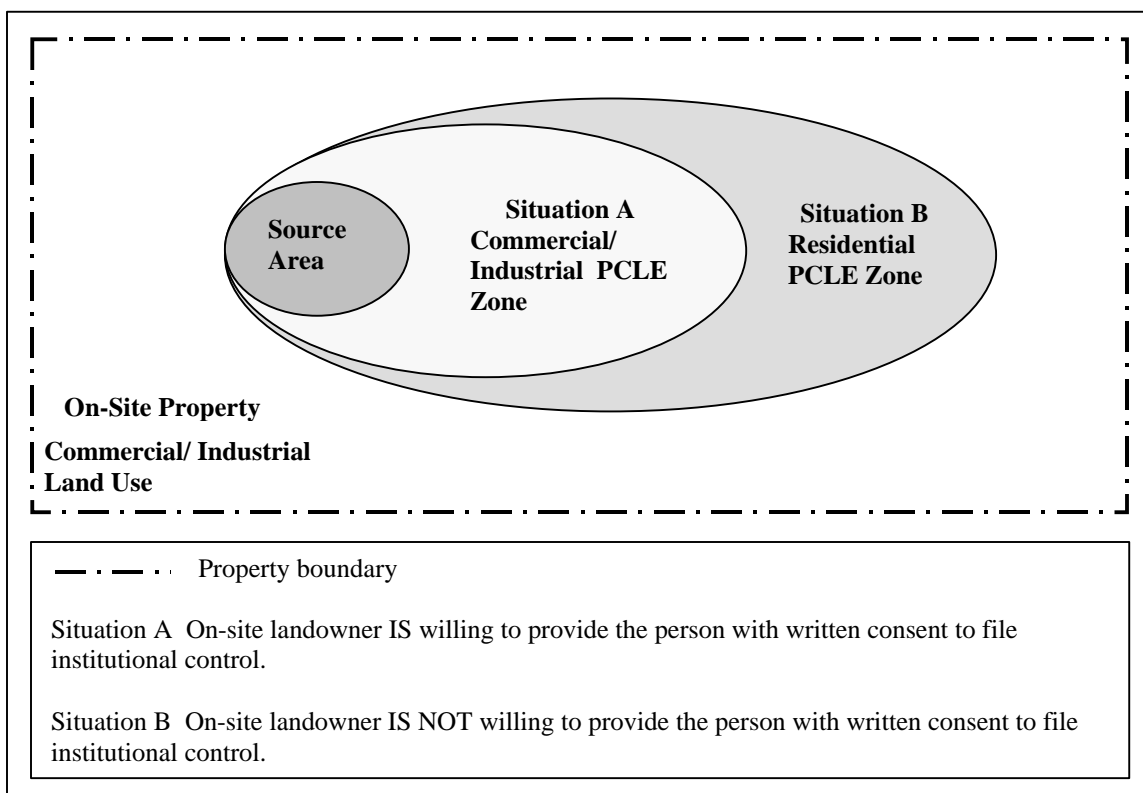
Source Area

Situation A Commercial/ Industrial PCLE Zone

Situation B Residential PCLE Zone

On-Site Property

Commercial/ Industrial Land Use

Property boundary

Situation A On-site landowner IS willing to provide the person with written consent to file institutional control.

Situation B On-site landowner IS NOT willing to provide the person with written consent to file institutional control.